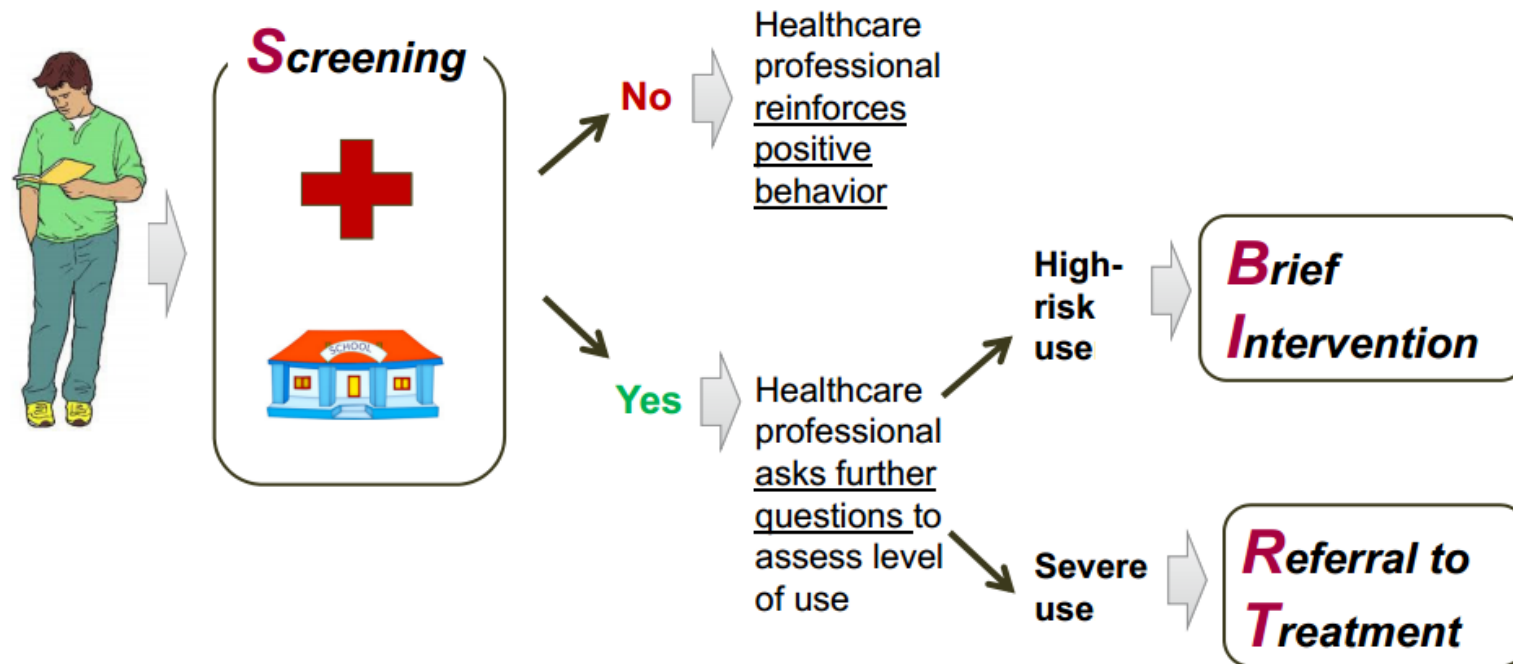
Screening

SCHOOL

No

Healthcare professional reinforces positive behavior

Yes

Healthcare professional asks further questions to assess level of use

High-risk use

Brief Intervention

Severe use

Referral to Treatment